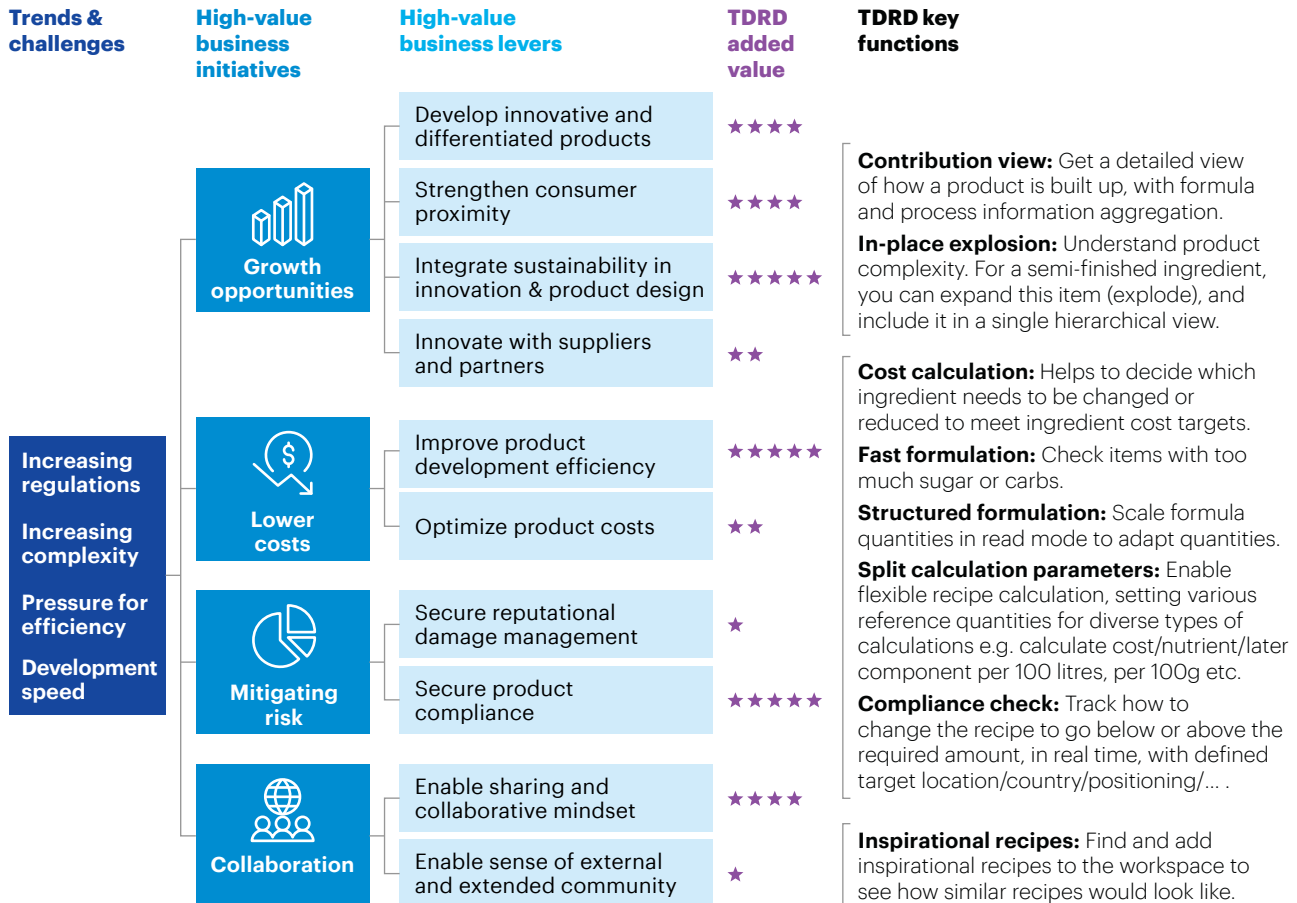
Trends & challenges

High-value business initiatives

High-value business levers

TDRD added value

TDRD key functions

Increasing regulations

Increasing complexity

Pressure for efficiency

Development speed

Growth opportunities

Develop innovative and differentiated products ★★★★

Strengthen consumer proximity ★★★★

Integrate sustainability in innovation & product design ★★★★★

Innovate with suppliers and partners ★★

Lower costs

Improve product development efficiency ★★★★★

Optimize product costs ★★

Mitigating risk

Secure reputational damage management ★

Secure product compliance ★★★★★

Collaboration

Enable sharing and collaborative mindset ★★★★

Enable sense of external and extended community ★

Contribution view: Get a detailed view of how a product is built up, with formula and process information aggregation.

In-place explosion: Understand product complexity. For a semi-finished ingredient, you can expand this item (explode), and include it in a single hierarchical view.

Cost calculation: Helps to decide which ingredient needs to be changed or reduced to meet ingredient cost targets.

Fast formulation: Check items with too much sugar or carbs.

Structured formulation: Scale formula quantities in read mode to adapt quantities.

Split calculation parameters: Enable flexible recipe calculation, setting various reference quantities for diverse types of calculations e.g. calculate cost/nutrient/later component per 100 litres, per 100g etc.

Compliance check: Track how to change the recipe to go below or above the required amount, in real time, with defined target location/country/positioning/... .

Inspirational recipes: Find and add inspirational recipes to the workspace to see how similar recipes would look like.